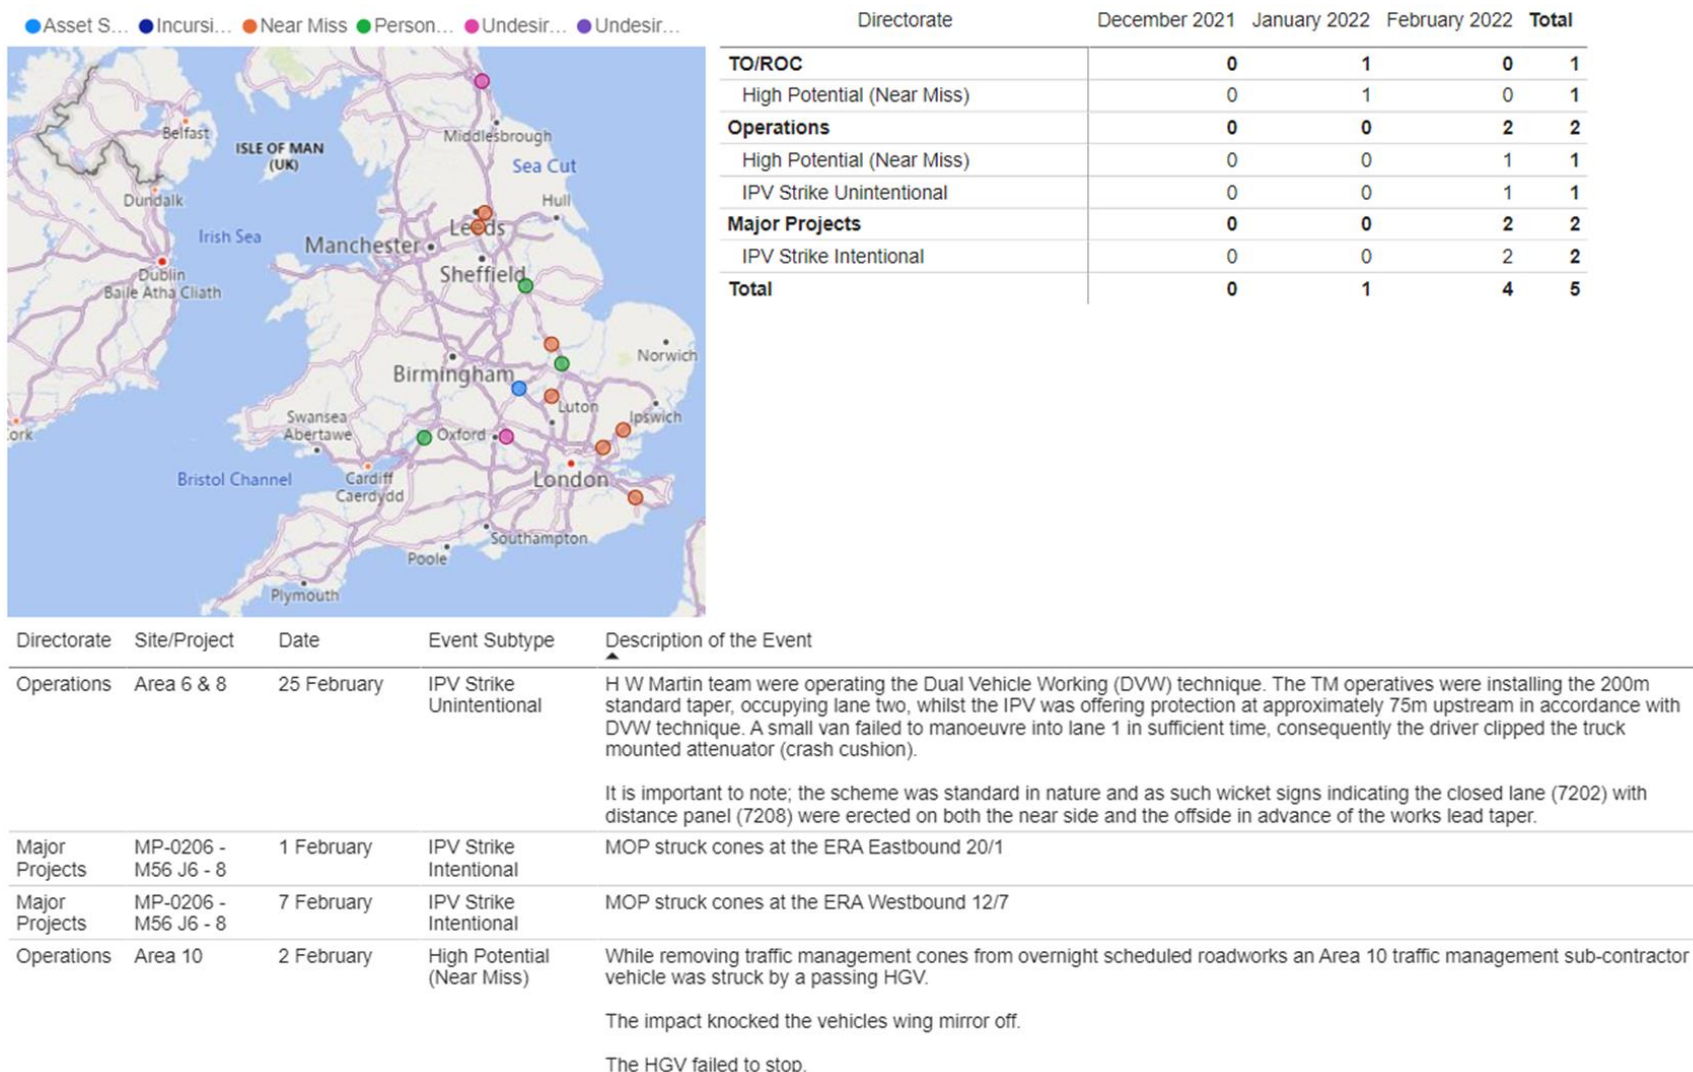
Asset S... Incursi... Near Miss Person... Undesir... Undesir...

Belfast
ISLE OF MAN (UK)
Middlesbrough
Sea Cut
Dundalk
Hull
Irish Sea
Manchester
Leeds
Dublin Baile Átha Cliath
Sheffield
Norwich
Birmingham
Luton
Ipswich
Swansea Abertawe
Oxford
ork
Bristol Channel
Cardiff Caerdydd
London
Southampton
Poole
Plymouth

| Directorate | December 2021 | January 2022 | February 2022 | Total |
|---|---|---|---|---|
| TO/ROC | 0 | 1 | 0 | 1 |
| High Potential (Near Miss) | 0 | 1 | 0 | 1 |
| Operations | 0 | 0 | 2 | 2 |
| High Potential (Near Miss) | 0 | 0 | 1 | 1 |
| IPV Strike Unintentional | 0 | 0 | 1 | 1 |
| Major Projects | 0 | 0 | 2 | 2 |
| IPV Strike Intentional | 0 | 0 | 2 | 2 |
| Total | 0 | 1 | 4 | 5 |

| Directorate | Site/Project | Date | Event Subtype | Description of the Event |
|---|---|---|---|---|
| Operations | Area 6 & 8 | 25 February | IPV Strike Unintentional | H W Martin team were operating the Dual Vehicle Working (DVW) technique. The TM operatives were installing the 200m standard taper, occupying lane two, whilst the IPV was offering protection at approximately 75m upstream in accordance with DVW technique. A small van failed to manoeuvre into lane 1 in sufficient time, consequently the driver clipped the truck mounted attenuator (crash cushion).<br><br>It is important to note; the scheme was standard in nature and as such wicket signs indicating the closed lane (7202) with distance panel (7208) were erected on both the near side and the offside in advance of the works lead taper. |
| Major Projects | MP-0206 - M56 J6 - 8 | 1 February | IPV Strike Intentional | MOP struck cones at the ERA Eastbound 20/1 |
| Major Projects | MP-0206 - M56 J6 - 8 | 7 February | IPV Strike Intentional | MOP struck cones at the ERA Westbound 12/7 |
| Operations | Area 10 | 2 February | High Potential (Near Miss) | While removing traffic management cones from overnight scheduled roadworks an Area 10 traffic management sub-contractor vehicle was struck by a passing HGV.<br><br>The impact knocked the vehicles wing mirror off.<br><br>The HGV failed to stop. |